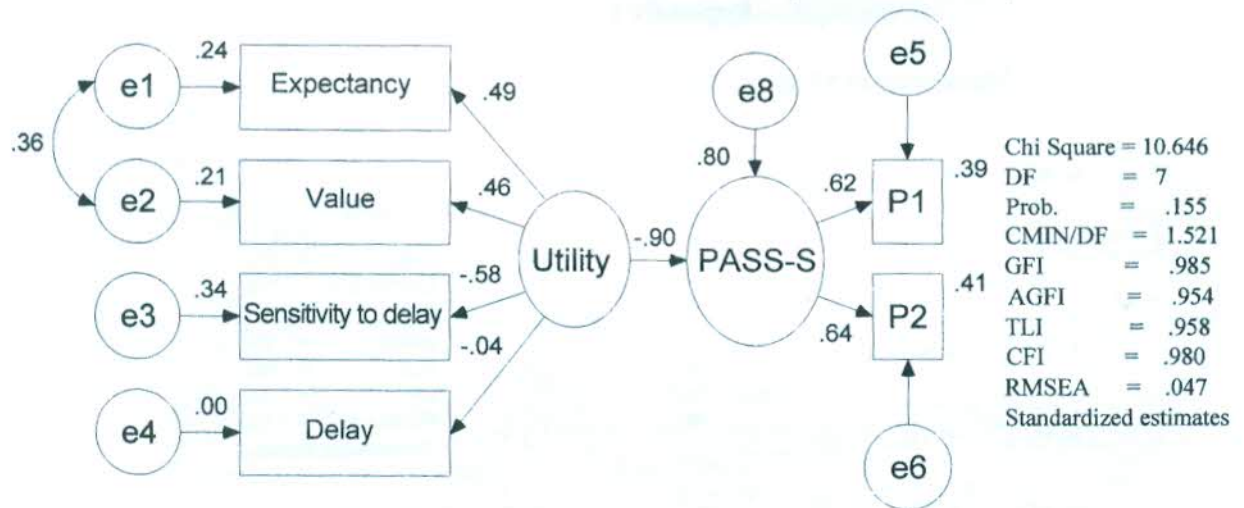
.24
e1
Expectancy
.49
.36
.21
e2
Value
.46
.34
e3
Sensitivity to delay
-.58
-.04
.00
e4
Delay
Utility
-.90
e8
.80
PASS-S
.62
.64
e5
P1
.39
P2
.41
e6

Chi Square = 10.646
DF = 7
Prob. = .155
CMIN/DF = 1.521
GFI = .985
AGFI = .954
TLI = .958
CFI = .980
RMSEA = .047
Standardized estimates